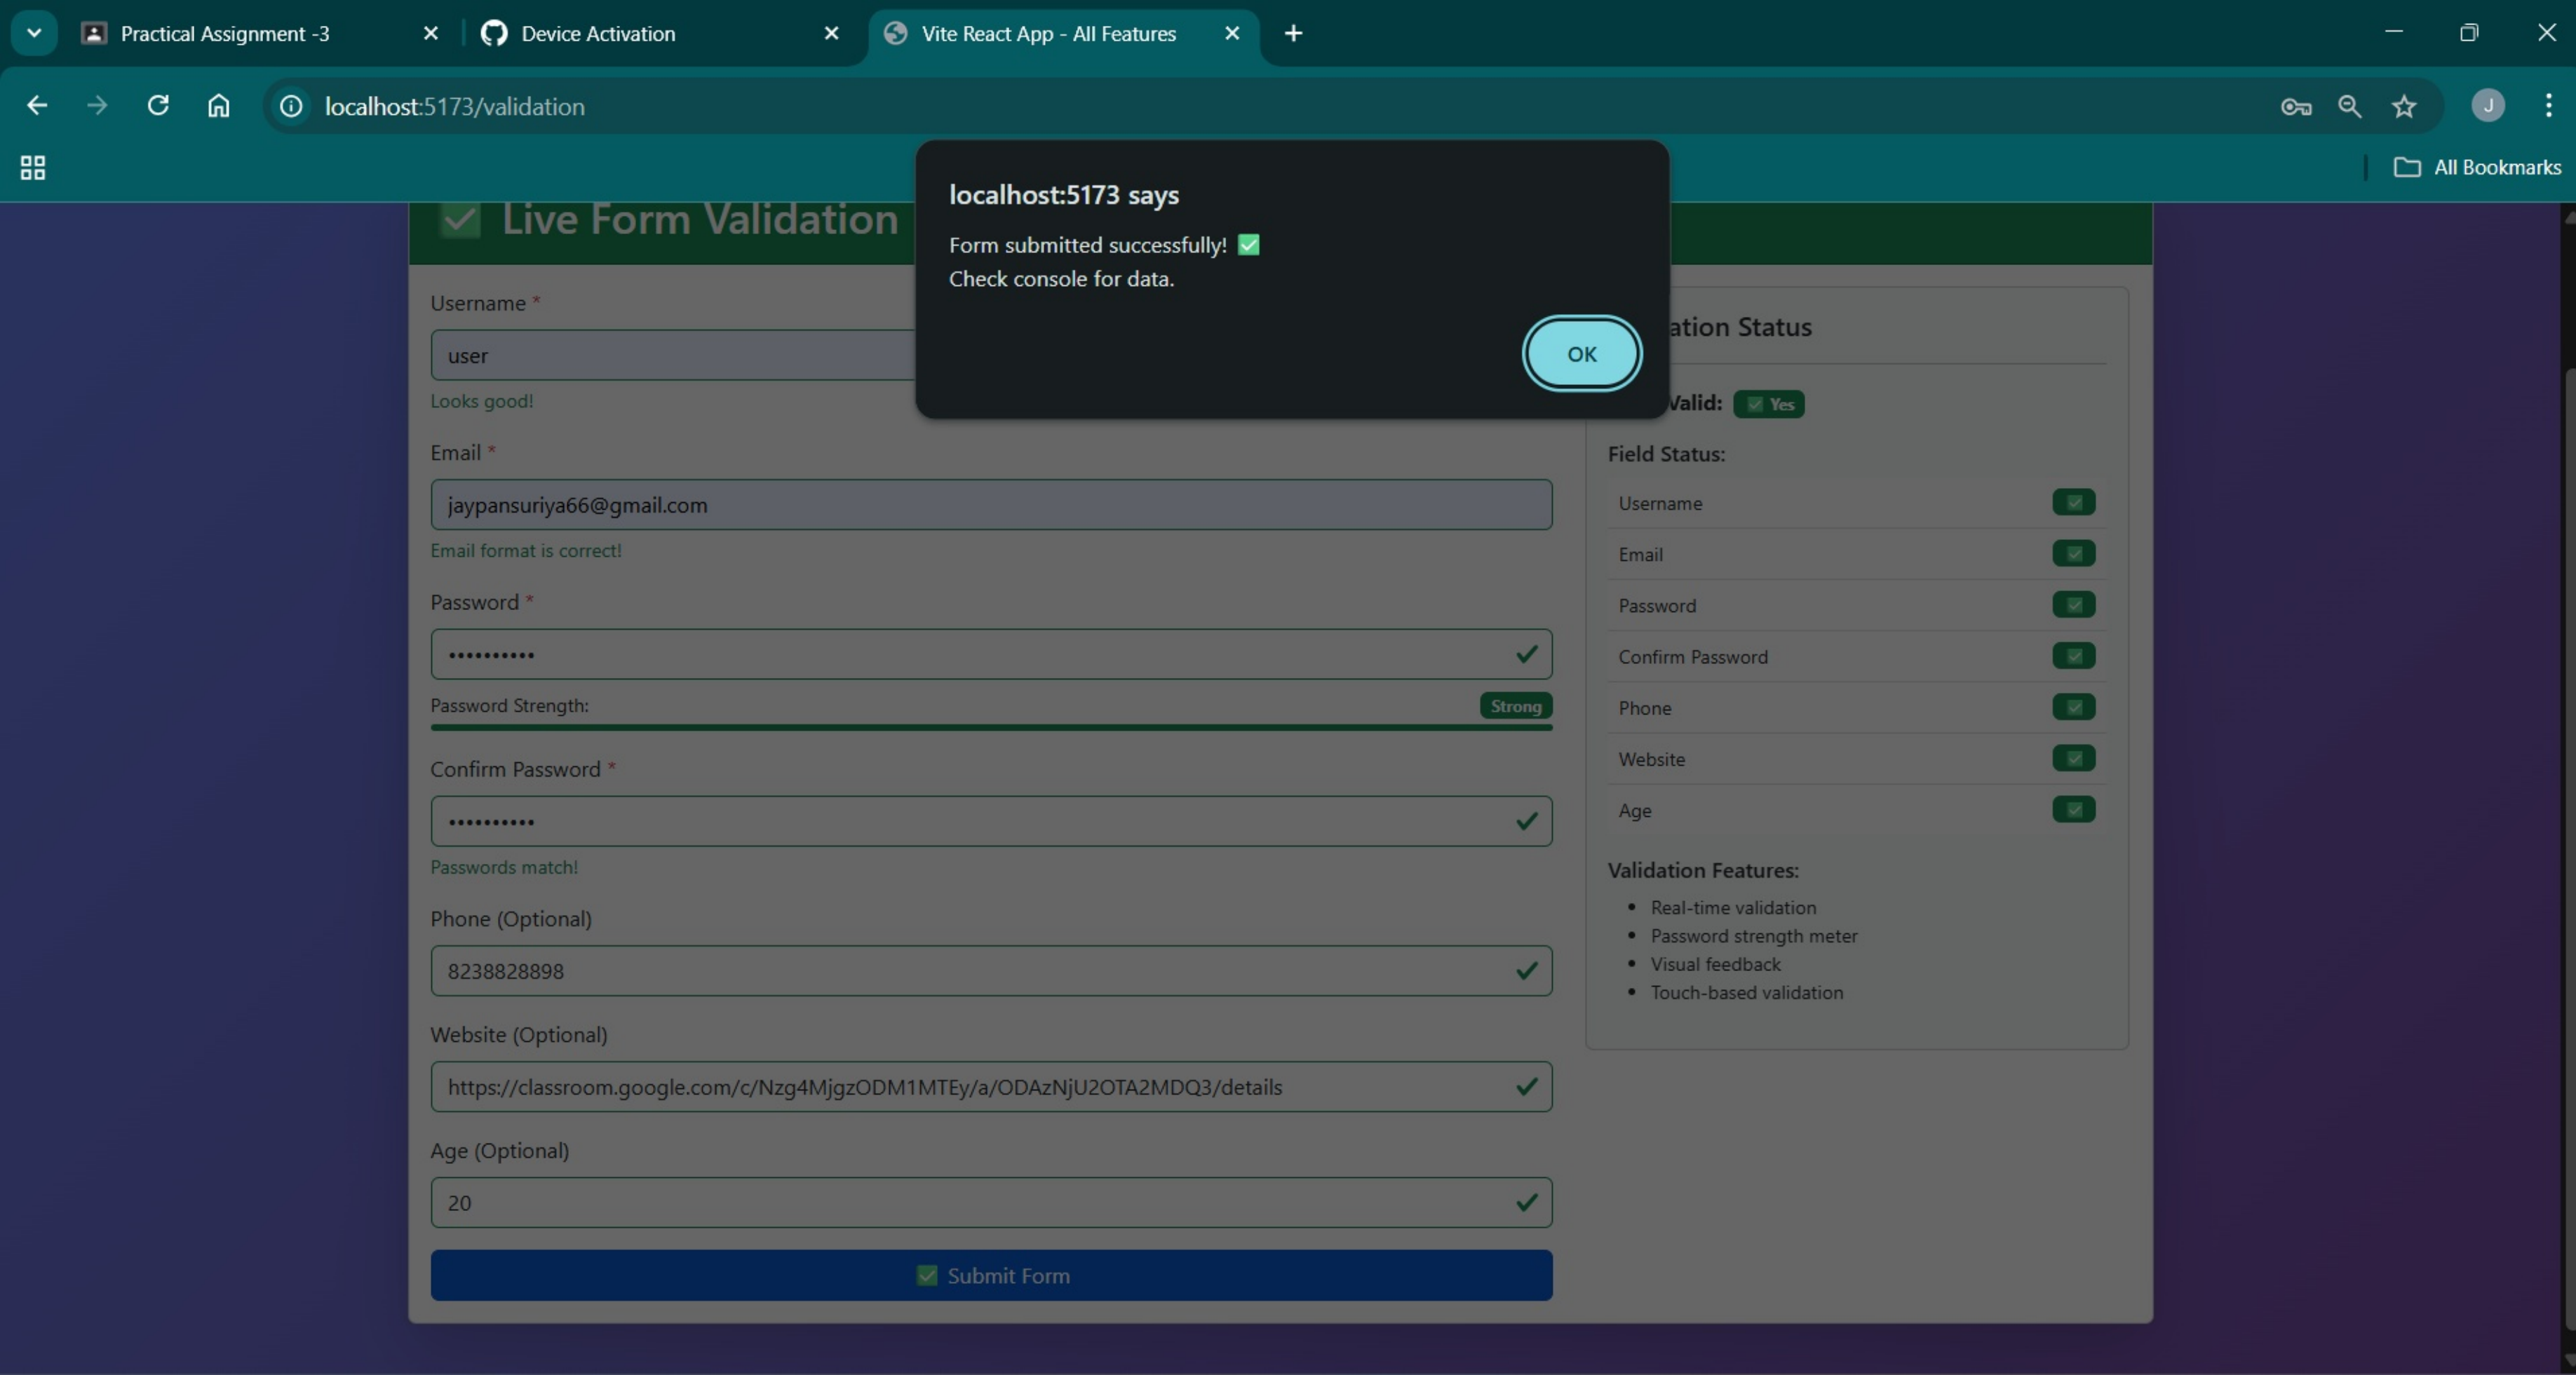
Practical Assignment -3
Device Activation
Vite React App - All Features

localhost:5173/validation

All Bookmarks

localhost:5173 says
Form submitted successfully! ✅
Check console for data.
OK

✅ Live Form Validation

Username *
user
Looks good!

Email *
jaypansuriya66@gmail.com
Email format is correct!

Password *
••••••••••
Password Strength: Strong

Confirm Password *
••••••••••
Passwords match!

Phone (Optional)
8238828898

Website (Optional)
https://classroom.google.com/c/Nzg4MjgzODM1MTEy/a/ODAzNjU2OTA2MDQ3/details

Age (Optional)
20

✅ Submit Form

ation Status
Valid: ✅ Yes
Field Status:
Username
Email
Password
Confirm Password
Phone
Website
Age

Validation Features:
- Real-time validation
- Password strength meter
- Visual feedback
- Touch-based validation